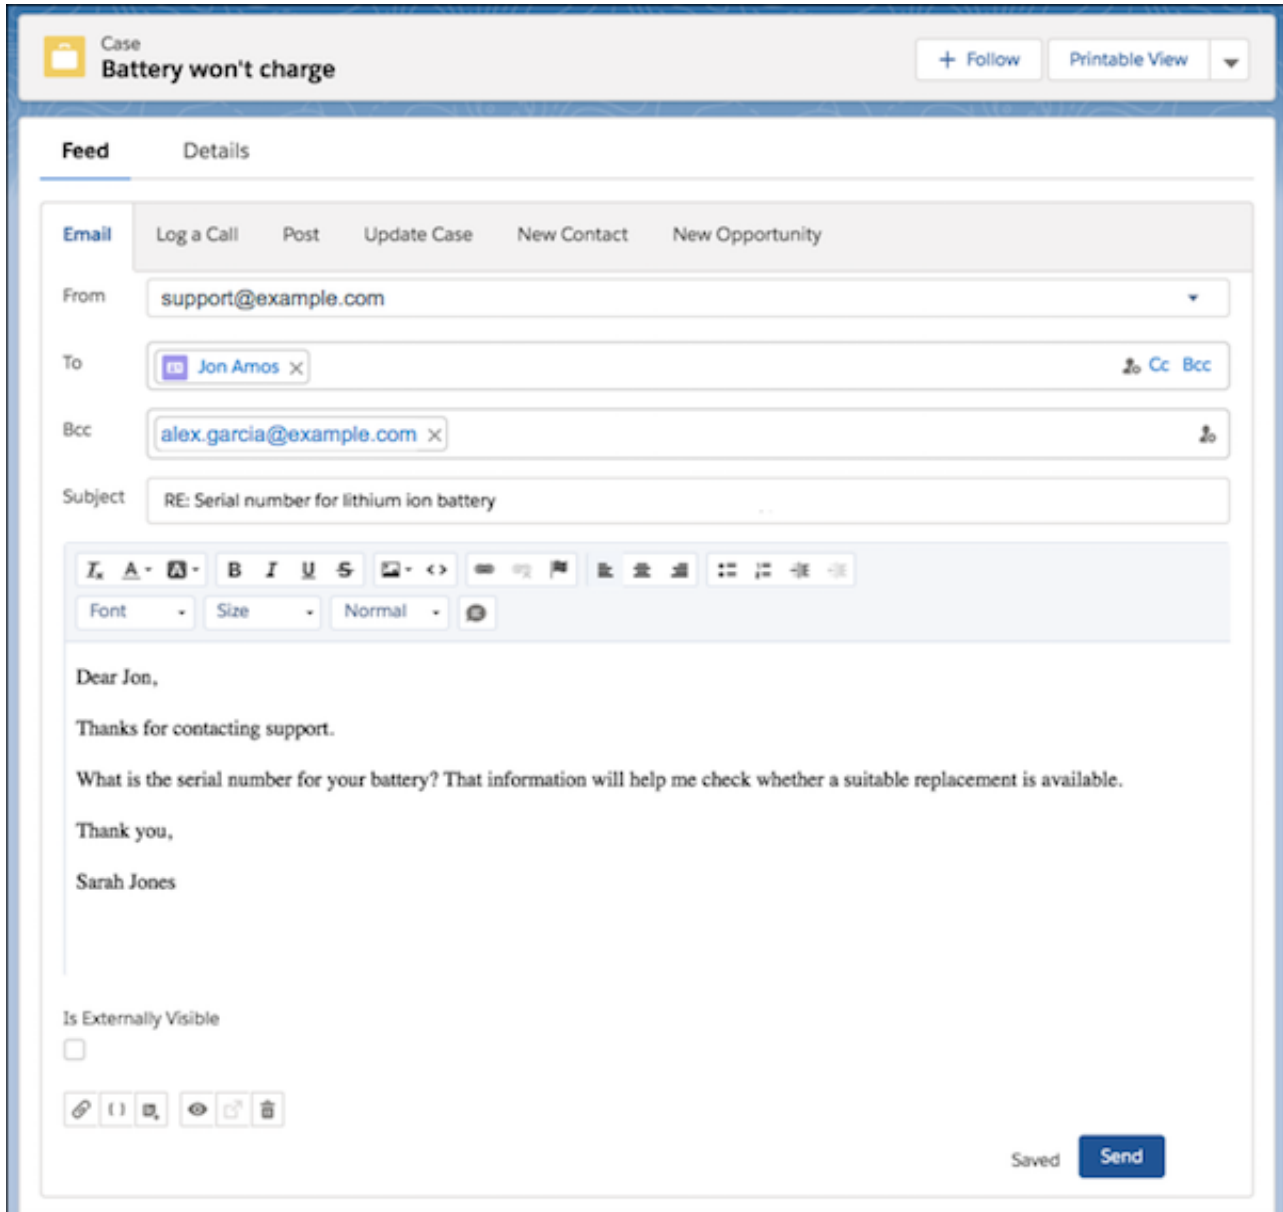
Case
Battery won't charge

+ Follow
Printable View

Feed
Details

Email
Log a Call
Post
Update Case
New Contact
New Opportunity

From
support@example.com

To
Jon Amos
Cc
Bcc

Bcc
alex.garcia@example.com

Subject
RE: Serial number for lithium ion battery

B I U S

Font
Size
Normal

Dear Jon,

Thanks for contacting support.

What is the serial number for your battery? That information will help me check whether a suitable replacement is available.

Thank you,

Sarah Jones

Is Externally Visible

Saved
Send